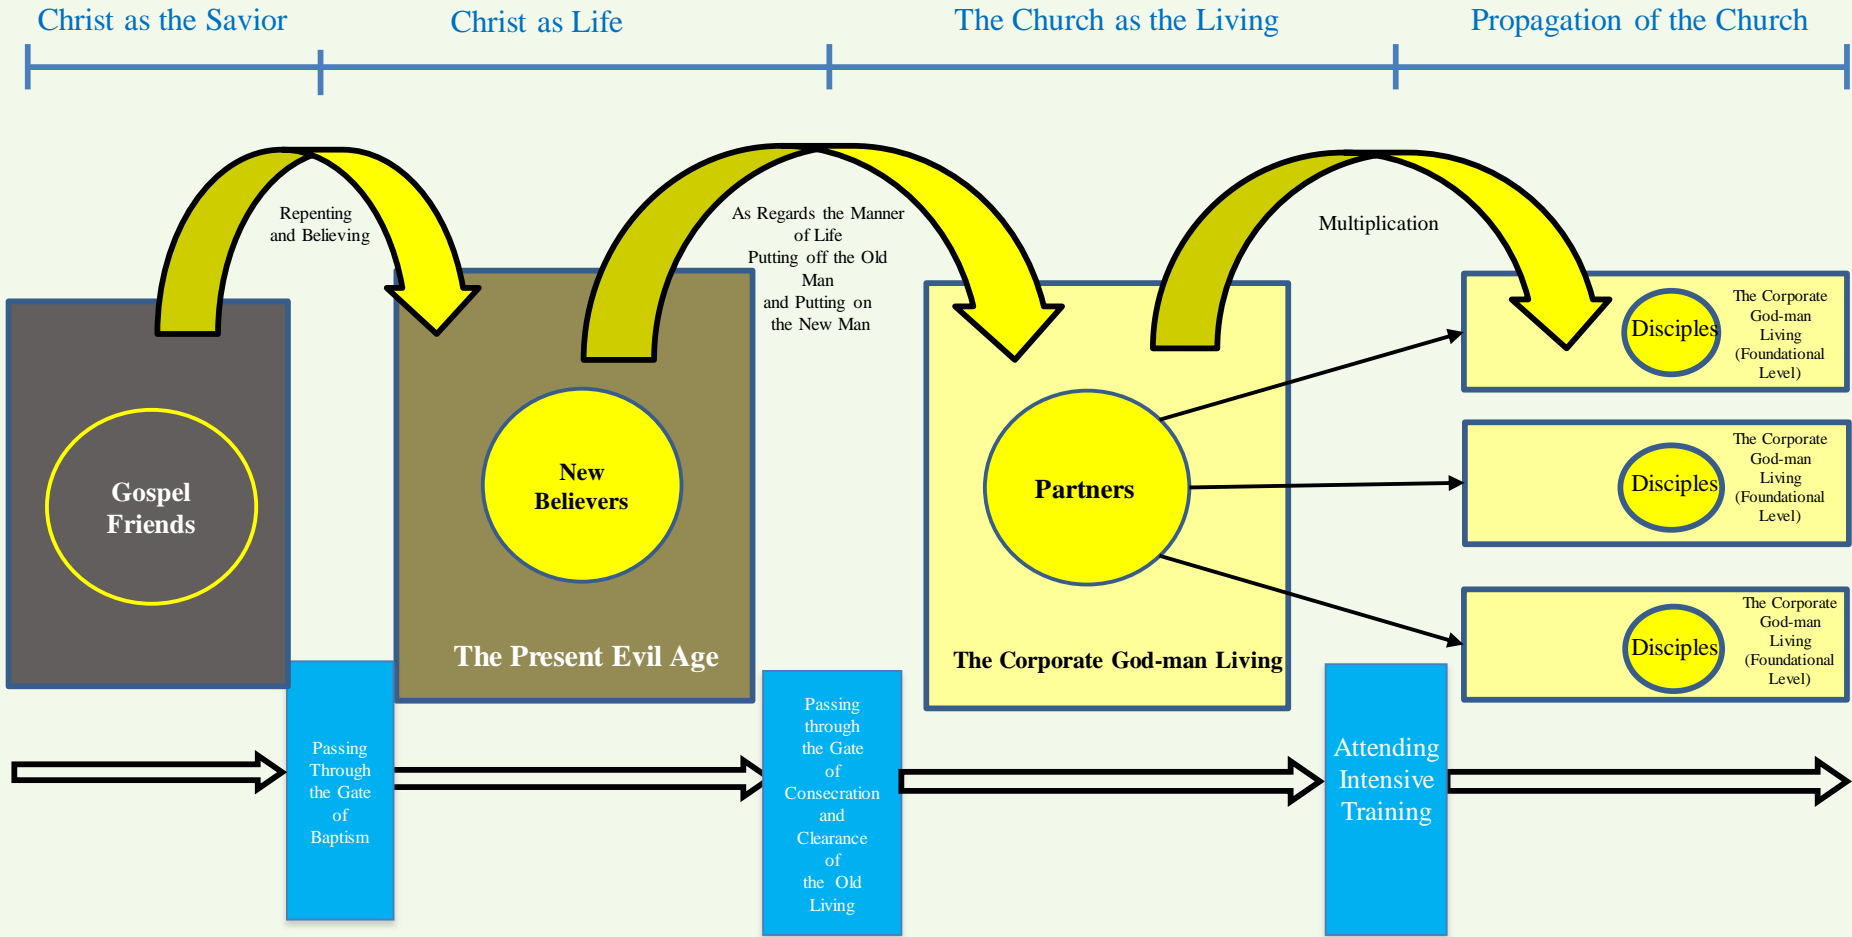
Christ as the Savior
Christ as Life
The Church as the Living
Propagation of the Church

Repenting and Believing

As Regards the Manner of Life Putting off the Old Man and Putting on the New Man

Multiplication

Gospel Friends

New Believers

The Present Evil Age

Partners

The Corporate God-man Living

Disciples
The Corporate God-man Living (Foundational Level)

Disciples
The Corporate God-man Living (Foundational Level)

Disciples
The Corporate God-man Living (Foundational Level)

Passing Through the Gate of Baptism

Passing through the Gate of Consecration and Clearance of the Old Living

Attending Intensive Training